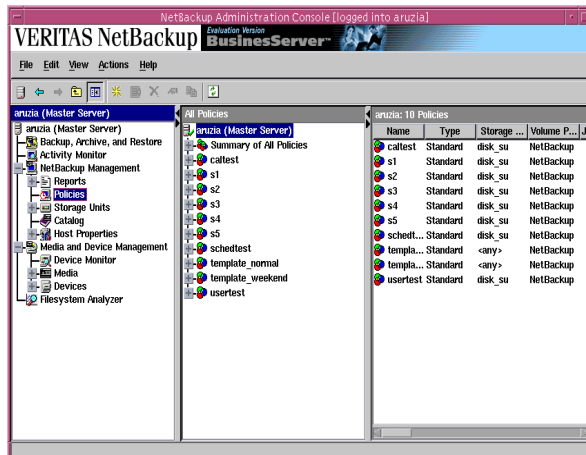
NetBackup Administration Console [logged into aruzia]

VERITAS NetBackup Evaluation Version BusinessServer

File Edit View Actions Help

aruzia (Master Server)

aruzia (Master Server)
Backup, Archive, and Restore
Activity Monitor
NetBackup Management
Reports
Policies
Storage Units
Catalog
Host Properties
Media and Device Management
Device Monitor
Media
Devices
Filesystem Analyzer

All Policies

aruzia (Master Server)
Summary of All Policies
caltest
s1
s2
s3
s4
s5
schedtest
template_normal
template_weekend
usertest

aruzia: 10 Policies

| Name | Type | Storage ... | Volume P... | J |
|---|---|---|---|---|
| caltest | Standard | disk_su | NetBackup | |
| s1 | Standard | disk_su | NetBackup | |
| s2 | Standard | disk_su | NetBackup | |
| s3 | Standard | disk_su | NetBackup | |
| s4 | Standard | disk_su | NetBackup | |
| s5 | Standard | disk_su | NetBackup | |
| schedt... | Standard | disk_su | NetBackup | |
| templa... | Standard | <any> | NetBackup | |
| templa... | Standard | <any> | NetBackup | |
| usertest | Standard | disk_su | NetBackup | |